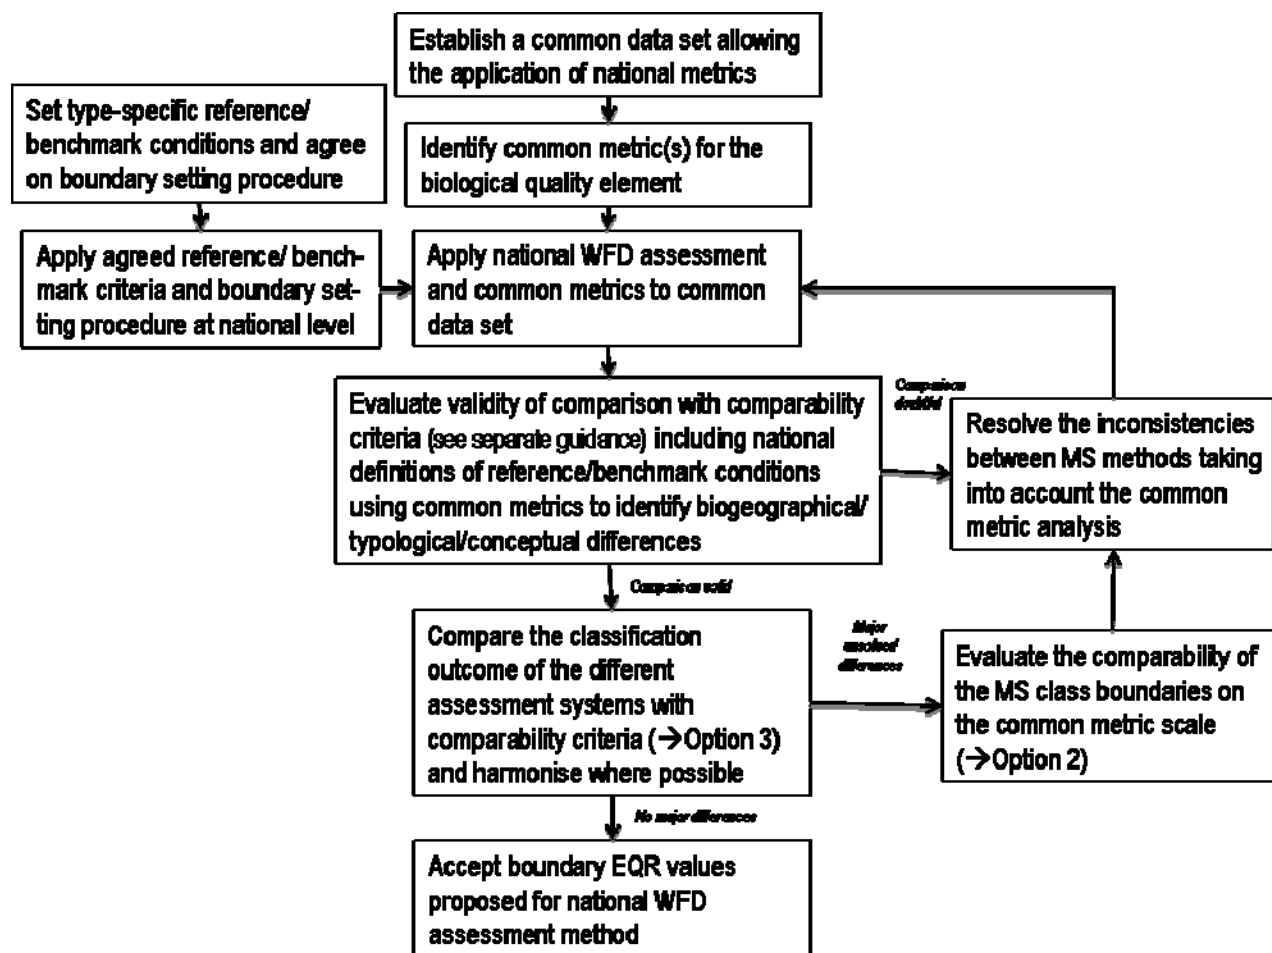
Establish a common data set allowing the application of national metrics

Set type-specific reference/ benchmark conditions and agree on boundary setting procedure

Identify common metric(s) for the biological quality element

Apply agreed reference/ benchmark criteria and boundary setting procedure at national level

Apply national WFD assessment and common metrics to common data set

Comparison doubtful

Evaluate validity of comparison with comparability criteria (see separate guidance) including national definitions of reference/benchmark conditions using common metrics to identify biogeographical/ typological/conceptual differences

Resolve the inconsistencies between MS methods taking into account the common metric analysis

Comparison valid

Major unsolved differences

Compare the classification outcome of the different assessment systems with comparability criteria (→Option 3) and harmonise where possible

Evaluate the comparability of the MS class boundaries on the common metric scale (→Option 2)

No major differences

Accept boundary EQR values proposed for national WFD assessment method